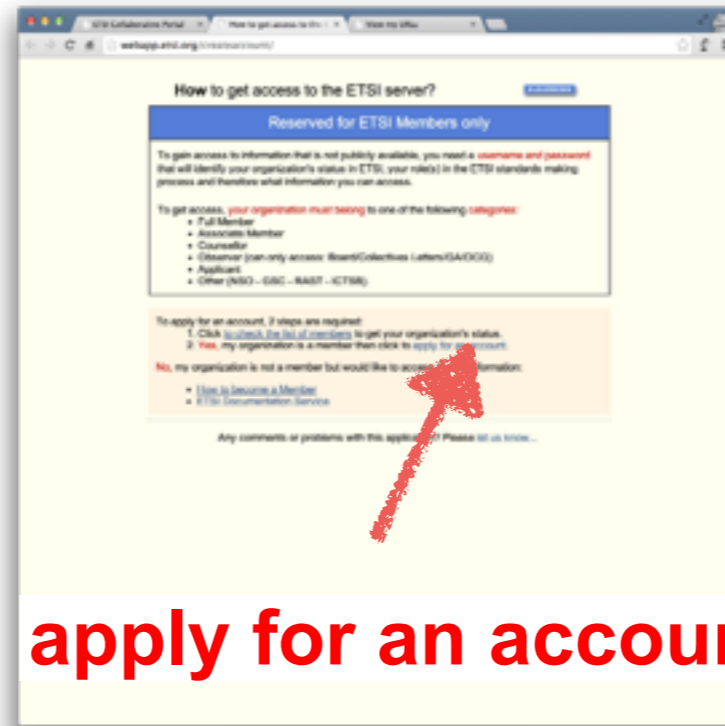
ETSI Collaborative Portal | How to get access to the | View my office

webapp.etsi.org/createaccount/

How to get access to the ETSI server?

Reserved for ETSI Members only

To gain access to information that is not publicly available, you need a username and password that will identify your organization's status in ETSI, your role(s) in the ETSI standards making process and therefore what information you can access.

To get access, your organization must belong to one of the following categories:
- Full Member
- Associate Member
- Counsellor
- Observer (can only access: Board/Collectives Letters/GA/OCG)
- Applicant
- Other (NSO - GSC - RAST - ICTSB)

To apply for an account, 2 steps are required:
1. Click to check the list of members to get your organization's status.
2. Yes, my organization is a member then click to apply for an account.

No, my organization is not a member but would like to access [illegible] information:
- How to become a Member
- ETSI Documentation Service

Any comments or problems with this applica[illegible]? Please let us know...

apply for an accou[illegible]